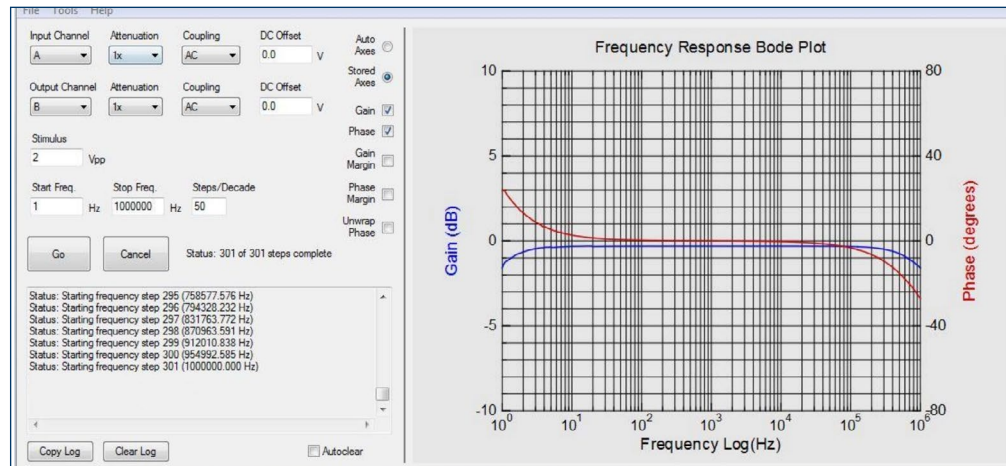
File Tools Help

Input Channel
A
Attenuation
1x
Coupling
AC
DC Offset
0.0
V

Output Channel
B
Attenuation
1x
Coupling
AC
DC Offset
0.0
V

Auto Axes
Stored Axes
Gain
Phase
Gain Margin
Phase Margin
Unwrap Phase

Stimulus
2
Vpp

Start Freq.
1
Hz
Stop Freq.
1000000
Hz
Steps/Decade
50

Go
Cancel
Status: 301 of 301 steps complete

Status: Starting frequency step 295 (758577.576 Hz)
Status: Starting frequency step 296 (794328.232 Hz)
Status: Starting frequency step 297 (831763.772 Hz)
Status: Starting frequency step 298 (870963.591 Hz)
Status: Starting frequency step 299 (912010.838 Hz)
Status: Starting frequency step 300 (954992.585 Hz)
Status: Starting frequency step 301 (1000000.000 Hz)

Copy Log
Clear Log
Autoclear

Frequency Response Bode Plot

10
5
0
-5
-10
Gain (dB)

80
40
0
-40
-80
Phase (degrees)

$10^0$ $10^1$ $10^2$ $10^3$ $10^4$ $10^5$ $10^6$
Frequency Log(Hz)